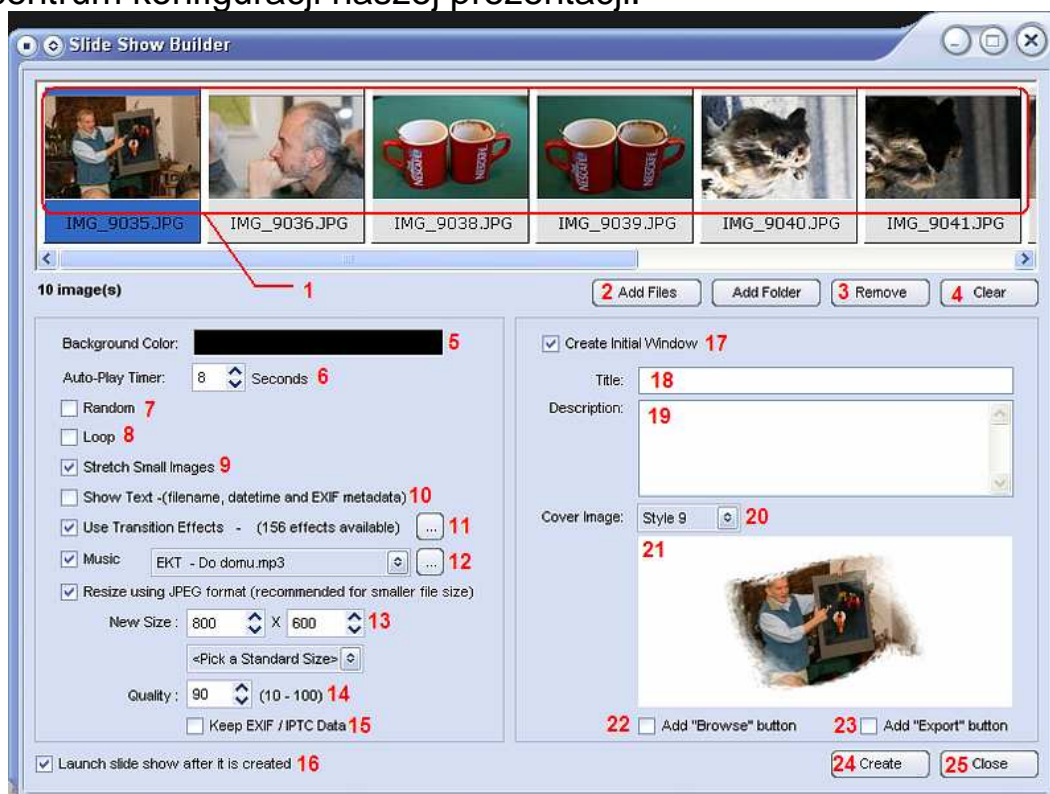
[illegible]

Slide Show Builder

IMG_9035.JPG IMG_9036.JPG IMG_9038.JPG IMG_9039.JPG IMG_9040.JPG IMG_9041.JPG

10 image(s)

1

2 Add Files

Add Folder

3 Remove

4 Clear

Background Color: 5

Auto-Play Timer: 8 Seconds 6

Random 7

Loop 8

Stretch Small Images 9

Show Text -(filename, datetime and EXIF metadata) 10

Use Transition Effects - (156 effects available) ... 11

Music EKT - Do domu.mp3 ... 12

Resize using JPEG format (recommended for smaller file size)

New Size : 800 X 600 13

<Pick a Standard Size>

Quality : 90 (10 - 100) 14

Keep EXIF / IPTC Data 15

Launch slide show after it is created 16

Create Initial Window 17

Title: 18

Description: 19

Cover Image: Style 9 20

21

22 Add "Browse" button

23 Add "Export" button

24 Create

25 Close